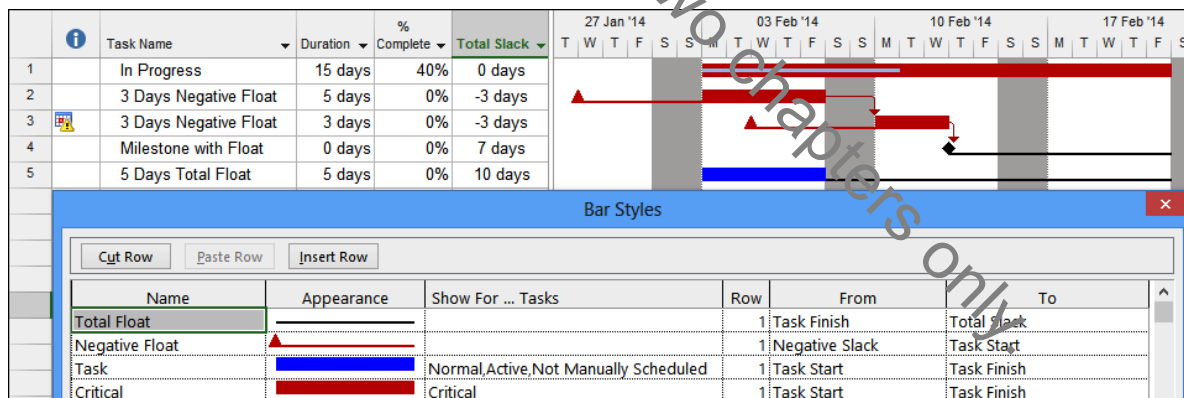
| | | Task Name | Duration | % Complete | Total Slack |
|---|---|---|---|---|---|
| 1 | | In Progress | 15 days | 40% | 0 days |
| 2 | | 3 Days Negative Float | 5 days | 0% | -3 days |
| 3 | | 3 Days Negative Float | 3 days | 0% | -3 days |
| 4 | | Milestone with Float | 0 days | 0% | 7 days |
| 5 | | 5 Days Total Float | 5 days | 0% | 10 days |

27 Jan '14 03 Feb '14 10 Feb '14 17 Feb '14
T W T F S S M T W T F S S M T W T F S S M T W T F S

two chapters only

Bar Styles

Cut Row Paste Row Insert Row

| Name | Appearance | Show For ... Tasks | Row | From | To |
|---|---|---|---|---|---|
| Total Float | | | 1 | Task Finish | Total Slack |
| Negative Float | | | 1 | Negative Slack | Task Start |
| Task | | Normal,Active,Not Manually Scheduled | 1 | Task Start | Task Finish |
| Critical | | Critical | 1 | Task Start | Task Finish |